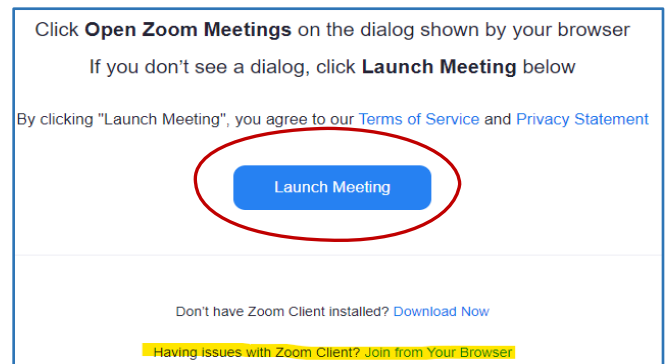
Click **Open Zoom Meetings** on the dialog shown by your browser

If you don't see a dialog, click **Launch Meeting** below

By clicking "Launch Meeting", you agree to our Terms of Service and Privacy Statement

Launch Meeting

Don't have Zoom Client installed? Download Now

Having issues with Zoom Client? Join from Your Browser